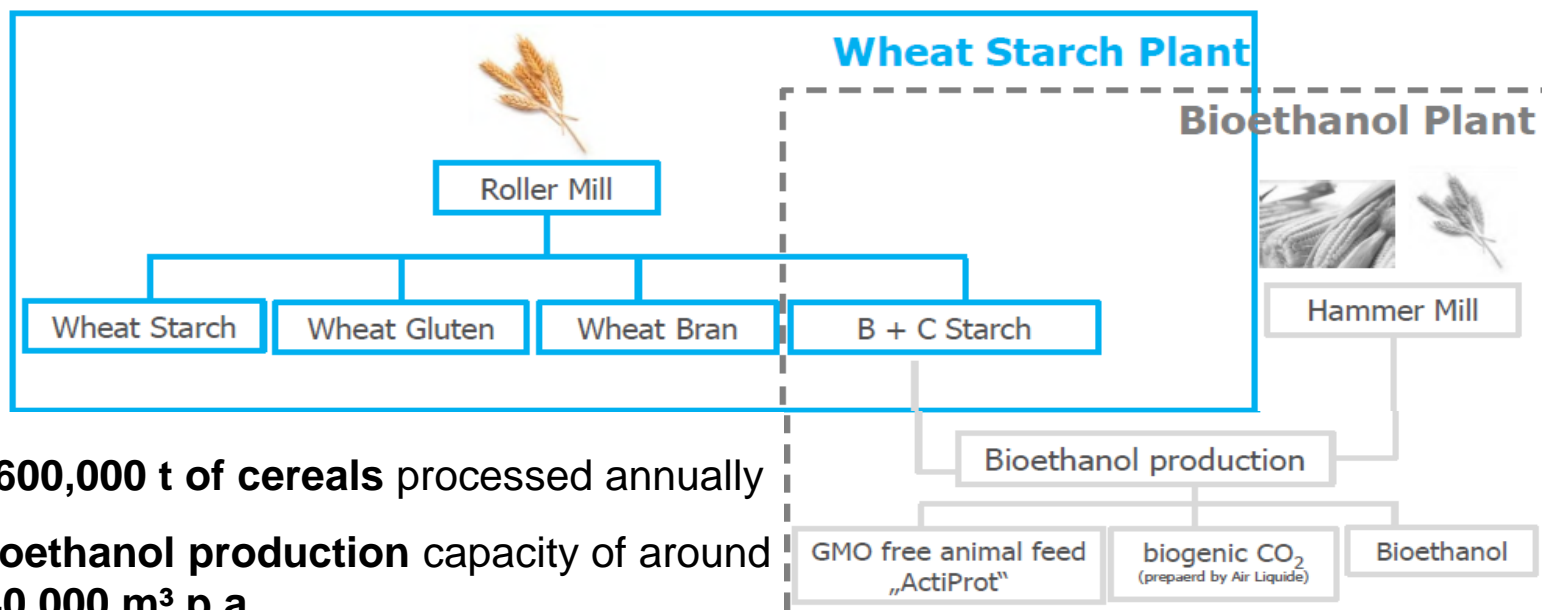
Wheat Starch Plant

Bioethanol Plant

Roller Mill

Wheat Starch

Wheat Gluten

Wheat Bran

B + C Starch

Hammer Mill

600,000 t of cereals processed annually

oethanol production capacity of around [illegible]0,000 m³ p.a.

Bioethanol production

GMO free animal feed „ActiProt"

biogenic $CO_2$ (prepaerd by Air Liquide)

Bioethanol